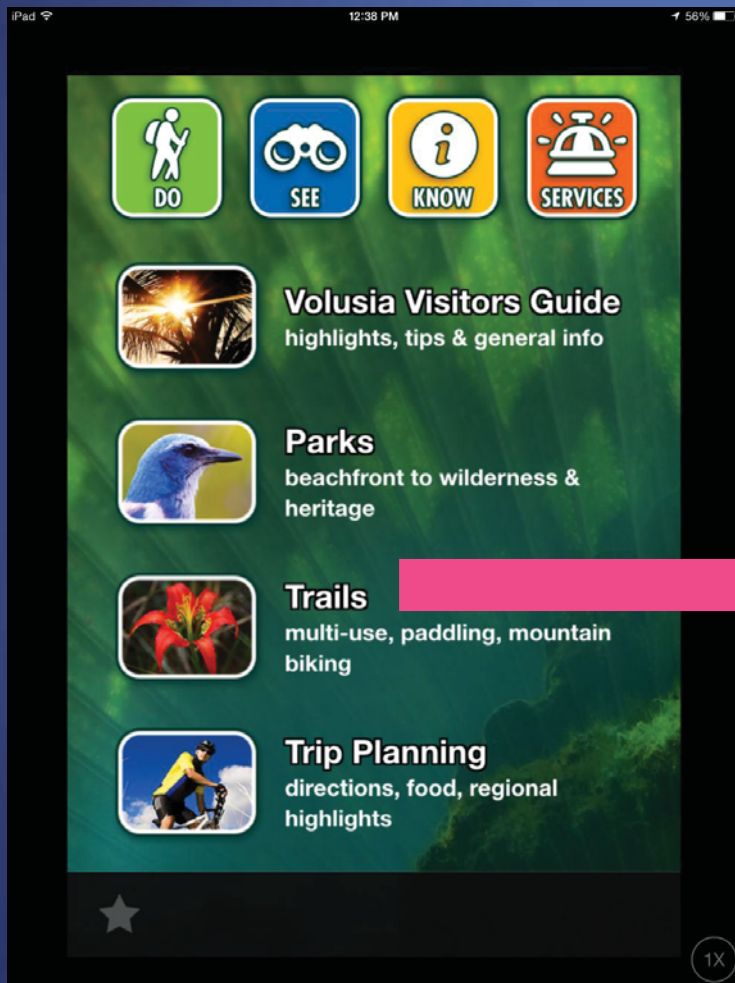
iPad
12:38 PM
56%

DO
SEE
KNOW
SERVICES

Volusia Visitors Guide
highlights, tips & general info

Parks
beachfront to wilderness & heritage

Trails
multi-use, paddling, mountain biking

Trip Planning
directions, food, regional highlights

1X